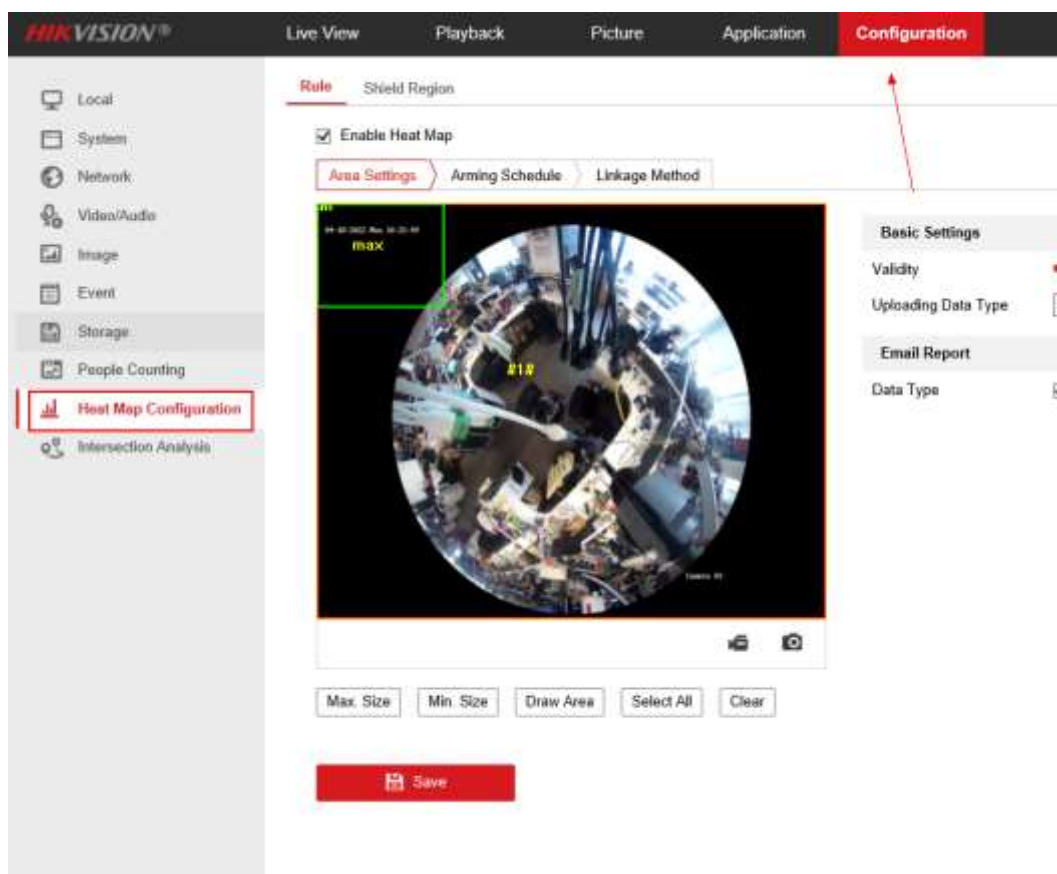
HIKVISION®

Live View
Playback
Picture
Application
Configuration

Local
System
Network
Video/Audio
Image
Event
Storage
People Counting
Heat Map Configuration
Intersection Analysis

Rule
Shield Region

Enable Heat Map

Area Settings
Arming Schedule
Linkage Method

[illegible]
max
#1#
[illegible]

Max. Size
Min. Size
Draw Area
Select All
Clear

Save

Basic Settings
Validity
Uploading Data Type
Email Report
Data Type